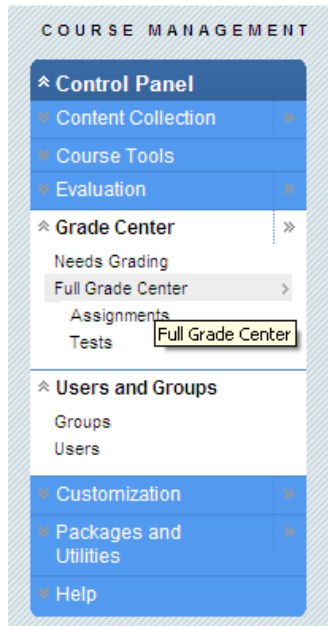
COURSE MANAGEMENT

Control Panel
Content Collection
Course Tools
Evaluation
Grade Center
Needs Grading
Full Grade Center
Assignments
Full Grade Center
Tests
Users and Groups
Groups
Users
Customization
Packages and Utilities
Help